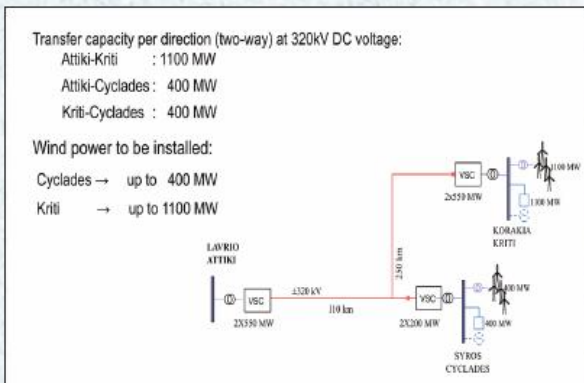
Transfer capacity per direction (two-way) at 320kV DC voltage:
Attiki-Kriti : 1100 MW
Attiki-Cyclades : 400 MW
Kriti-Cyclades : 400 MW

Wind power to be installed:
Cyclades → up to 400 MW
Kriti → up to 1100 MW

VSC
2x550 MW
1100 MW
1100 MW
KORAKIA
KRITI

250 km

LAVRIO
ATTIKI
VSC
2X350 MW
±320 kV
110 km
VSC
2X200 MW
400 MW
400 MW
SYROS
CYCLADES